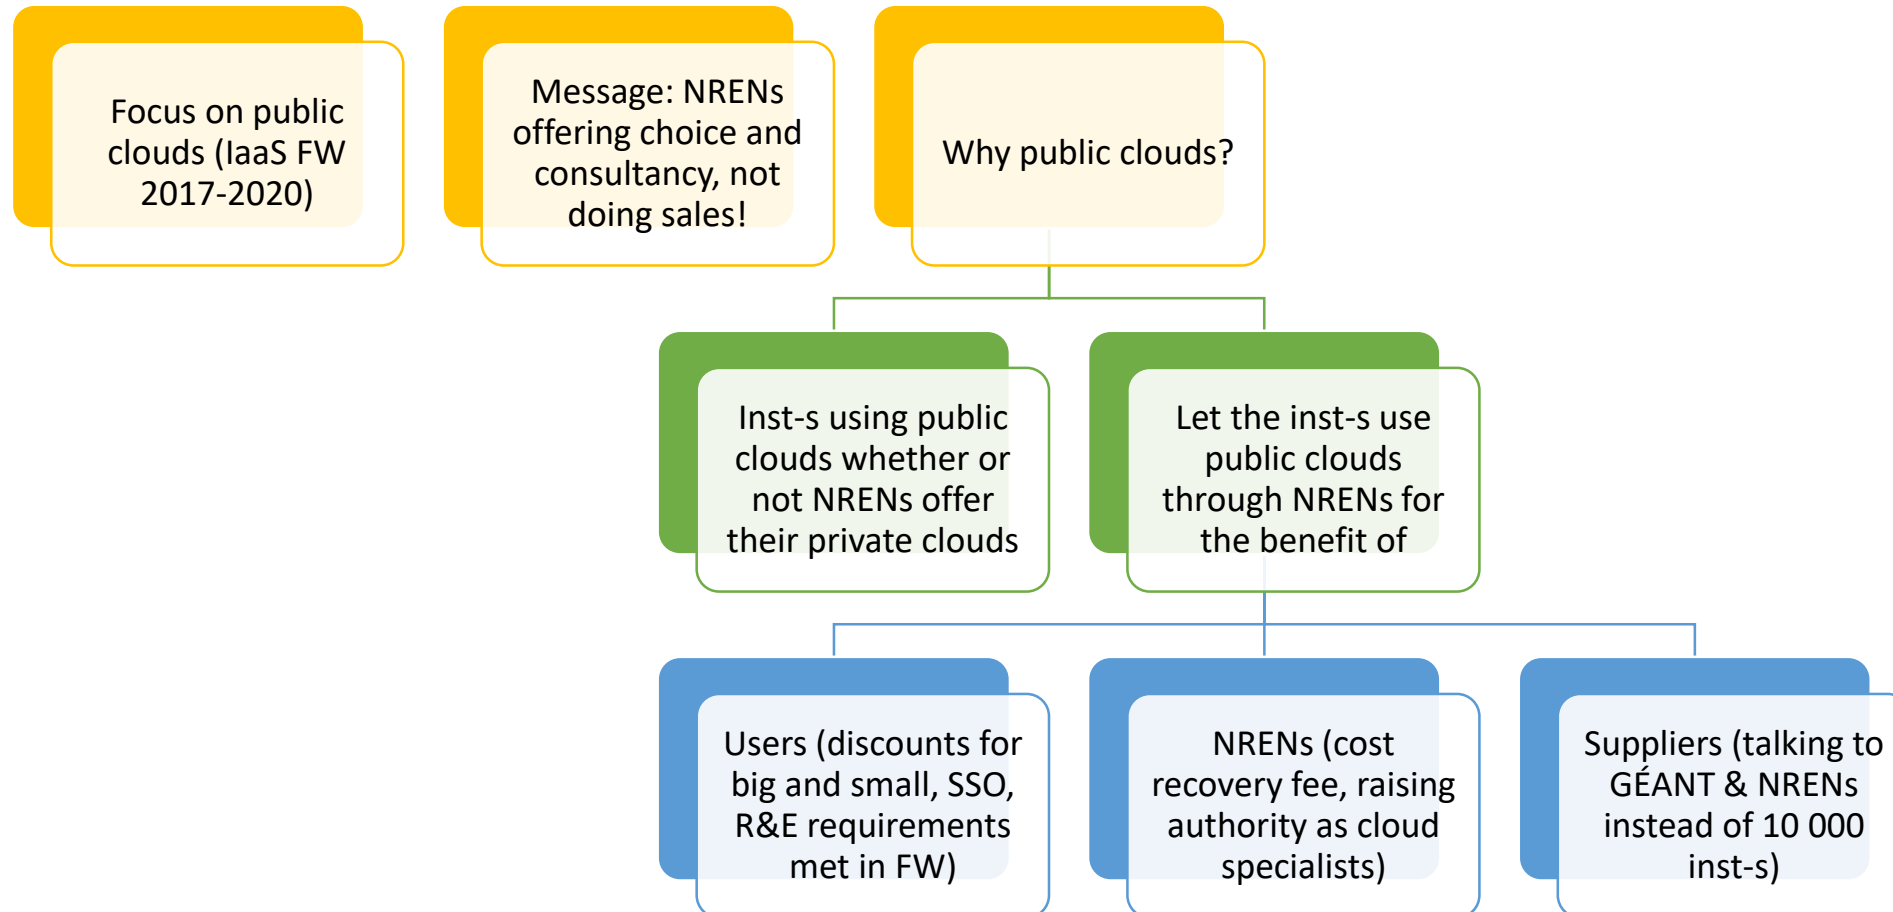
Focus on public clouds (IaaS FW 2017-2020)

Message: NRENs offering choice and consultancy, not doing sales!

Why public clouds?

Inst-s using public clouds whether or not NRENs offer their private clouds

Let the inst-s use public clouds through NRENs for the benefit of

Users (discounts for big and small, SSO, R&E requirements met in FW)

NRENs (cost recovery fee, raising authority as cloud specialists)

Suppliers (talking to GÉANT & NRENs instead of 10 000 inst-s)